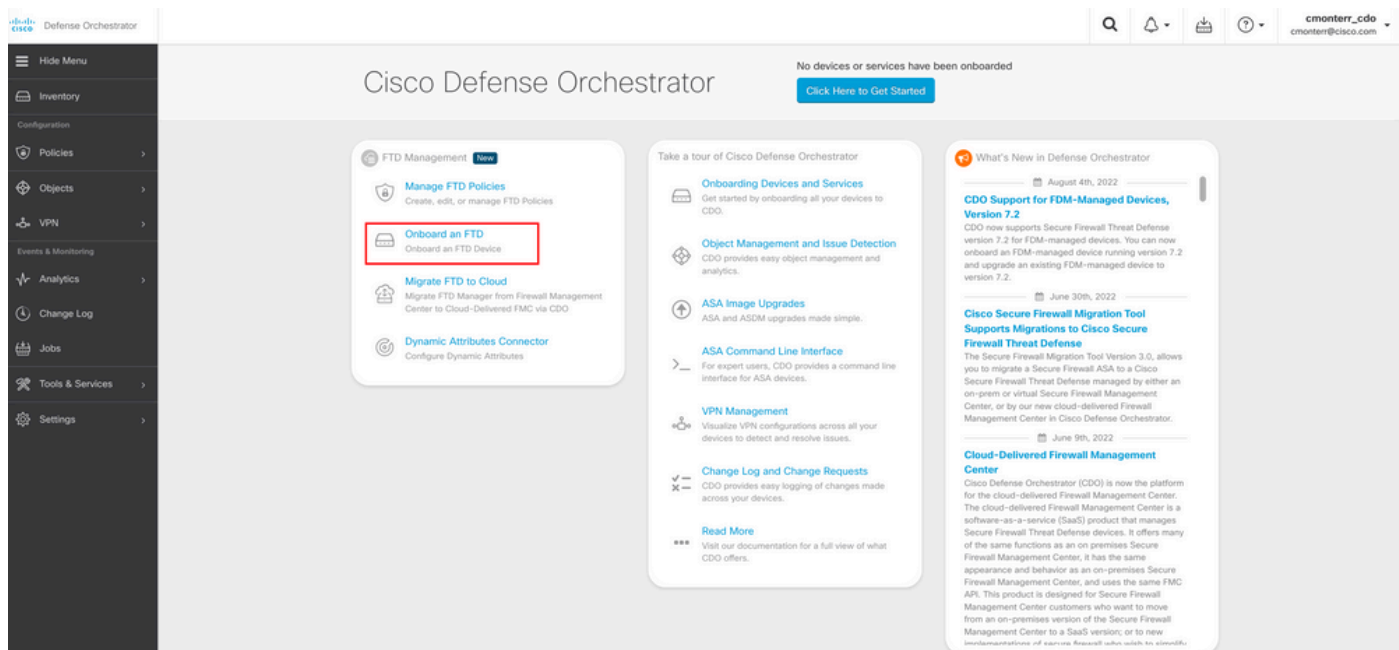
cisco Defense Orchestrator

cmonterr_cdo
cmonterr@cisco.com

Hide Menu
Inventory
Configuration
Policies
Objects
VPN
Events & Monitoring
Analytics
Change Log
Jobs
Tools & Services
Settings

Cisco Defense Orchestrator

No devices or services have been onboarded
Click Here to Get Started

FTD Management New

Manage FTD Policies
Create, edit, or manage FTD Policies

Onboard an FTD
Onboard an FTD Device

Migrate FTD to Cloud
Migrate FTD Manager from Firewall Management Center to Cloud-Delivered FMC via CDO

Dynamic Attributes Connector
Configure Dynamic Attributes

Take a tour of Cisco Defense Orchestrator

Onboarding Devices and Services
Get started by onboarding all your devices to CDO.

Object Management and Issue Detection
CDO provides easy object management and analytics.

ASA Image Upgrades
ASA and ASDM upgrades made simple.

ASA Command Line Interface
For expert users, CDO provides a command line interface for ASA devices.

VPN Management
Visualize VPN configurations across all your devices to detect and resolve issues.

Change Log and Change Requests
CDO provides easy logging of changes made across your devices.

Read More
Visit our documentation for a full view of what CDO offers.

What's New in Defense Orchestrator

August 4th, 2022

CDO Support for FDM-Managed Devices, Version 7.2
CDO now supports Secure Firewall Threat Defense version 7.2 for FDM-managed devices. You can now onboard an FDM-managed device running version 7.2 and upgrade an existing FDM-managed device to version 7.2.

June 30th, 2022

Cisco Secure Firewall Migration Tool Supports Migrations to Cisco Secure Firewall Threat Defense
The Secure Firewall Migration Tool Version 3.0, allows you to migrate a Secure Firewall ASA to a Cisco Secure Firewall Threat Defense managed by either an on-prem or virtual Secure Firewall Management Center, or by our new cloud-delivered Firewall Management Center in Cisco Defense Orchestrator.

June 9th, 2022

Cloud-Delivered Firewall Management Center
Cisco Defense Orchestrator (CDO) is now the platform for the cloud-delivered Firewall Management Center. The cloud-delivered Firewall Management Center is a software-as-a-service (SaaS) product that manages Secure Firewall Threat Defense devices. It offers many of the same functions as an on premises Secure Firewall Management Center, it has the same appearance and behavior as an on-premises Secure Firewall Management Center, and uses the same FMC API. This product is designed for Secure Firewall Management Center customers who want to move from an on-premises version of the Secure Firewall Management Center to a SaaS version; or to new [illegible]